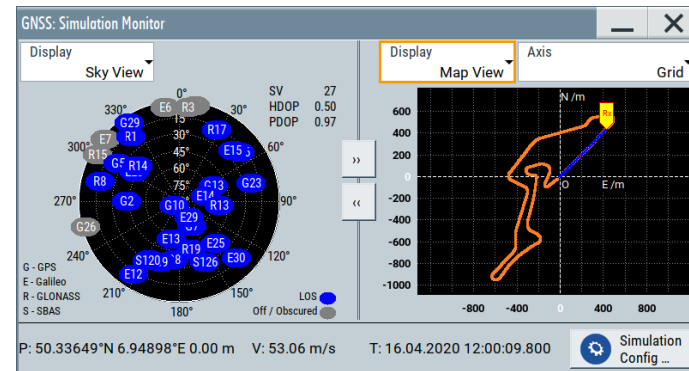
GNSS: Simulation Monitor

Display
Sky View

0°
330°
30°
300°
60°
270°
90°
240°
120°
210°
150°
180°
15°
30°
45°
60°
75°

E6 R3 G29 R1 R17 E7 R15 G5 R14 E15 R8 G13 G23 G2 E14 G10 R13 E29 G26 E13 R19 E25 S120 S126 E30 E12

SV 27
HDOP 0.50
PDOP 0.97

G - GPS
E - Galileo
R - GLONASS
S - SBAS

LOS
Off / Obscured

››
‹‹

Display
Map View

Axis
Grid

N /m
600
400
200
0
-200
-400
-600
-800
-1000
E /m
O
Rx
-800
-400
0
400
800

P: 50.33649°N 6.94898°E 0.00 m V: 53.06 m/s T: 16.04.2020 12:00:09.800

Simulation Config ...